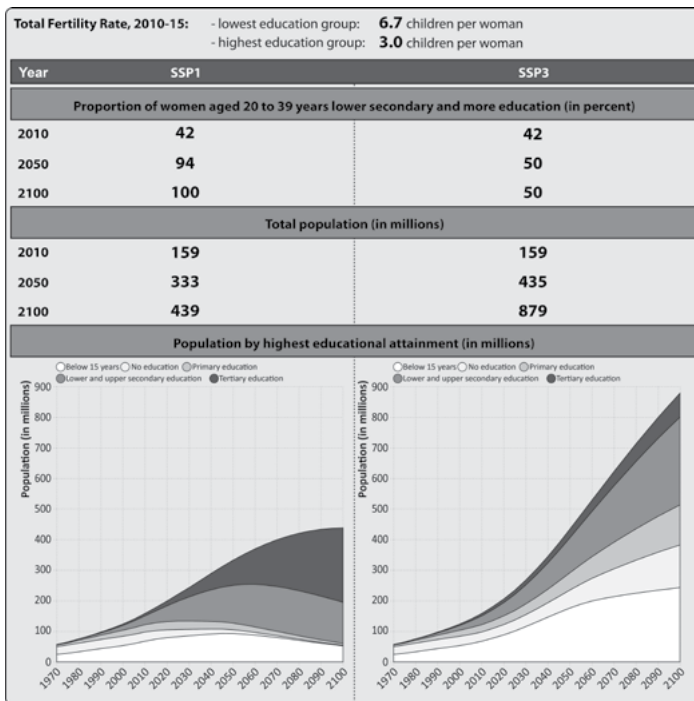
Total Fertility Rate, 2010-15: - lowest education group: **6.7** children per woman
- highest education group: **3.0** children per woman

| Year | SSP1 | SSP3 |
|---|---|---|
| | Proportion of women aged 20 to 39 years lower secondary and more education (in percent) | |
| 2010 | 42 | 42 |
| 2050 | 94 | 50 |
| 2100 | 100 | 50 |
| | Total population (in millions) | |
| 2010 | 159 | 159 |
| 2050 | 333 | 435 |
| 2100 | 439 | 879 |

Population by highest educational attainment (in millions)

Below 15 years No education Primary education Lower and upper secondary education Tertiary education

Population (in millions)

900 800 700 600 500 400 300 200 100 0

1970 1980 1990 2000 2010 2020 2030 2040 2050 2060 2070 2080 2090 2100

Below 15 years No education Primary education Lower and upper secondary education Tertiary education

Population (in millions)

900 800 700 600 500 400 300 200 100 0

1970 1980 1990 2000 2010 2020 2030 2040 2050 2060 2070 2080 2090 2100